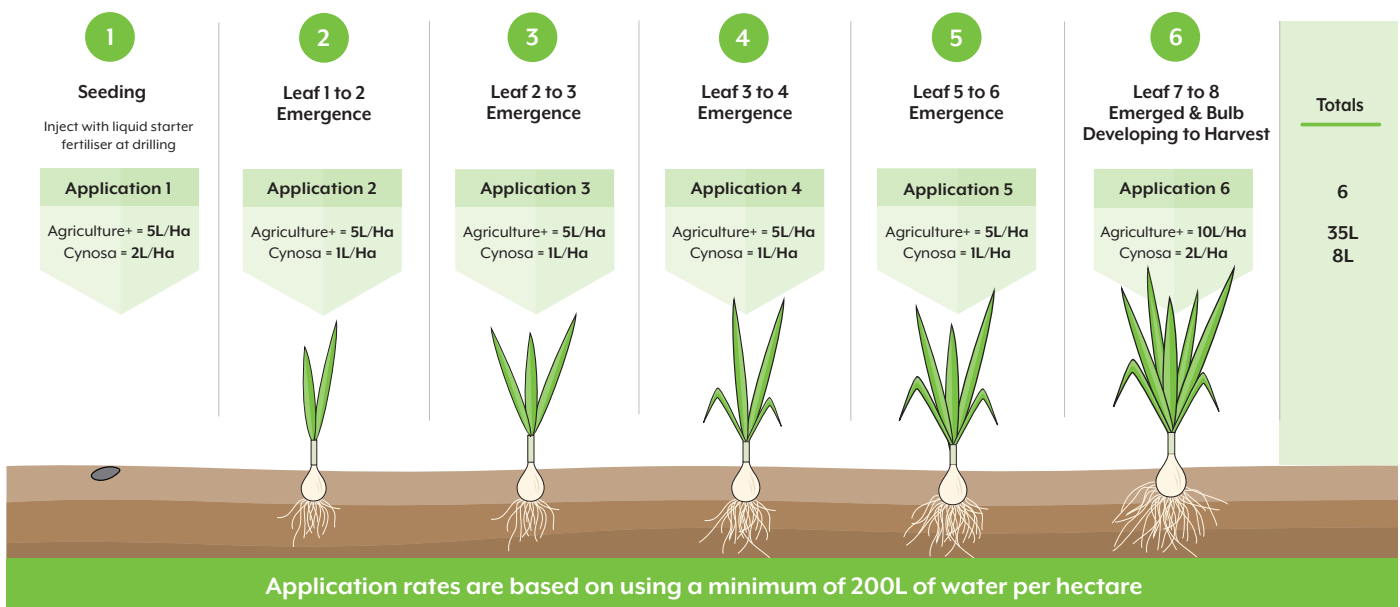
1

Seeding

Inject with liquid starter fertiliser at drilling

Application 1

Agriculture+ = 5L/Ha
Cynosa = 2L/Ha

2

Leaf 1 to 2 Emergence

Application 2

Agriculture+ = 5L/Ha
Cynosa = 1L/Ha

3

Leaf 2 to 3 Emergence

Application 3

Agriculture+ = 5L/Ha
Cynosa = 1L/Ha

4

Leaf 3 to 4 Emergence

Application 4

Agriculture+ = 5L/Ha
Cynosa = 1L/Ha

5

Leaf 5 to 6 Emergence

Application 5

Agriculture+ = 5L/Ha
Cynosa = 1L/Ha

6

Leaf 7 to 8 Emerged & Bulb Developing to Harvest

Application 6

Agriculture+ = 10L/Ha
Cynosa = 2L/Ha

Totals

6

35L
8L

Application rates are based on using a minimum of 200L of water per hectare